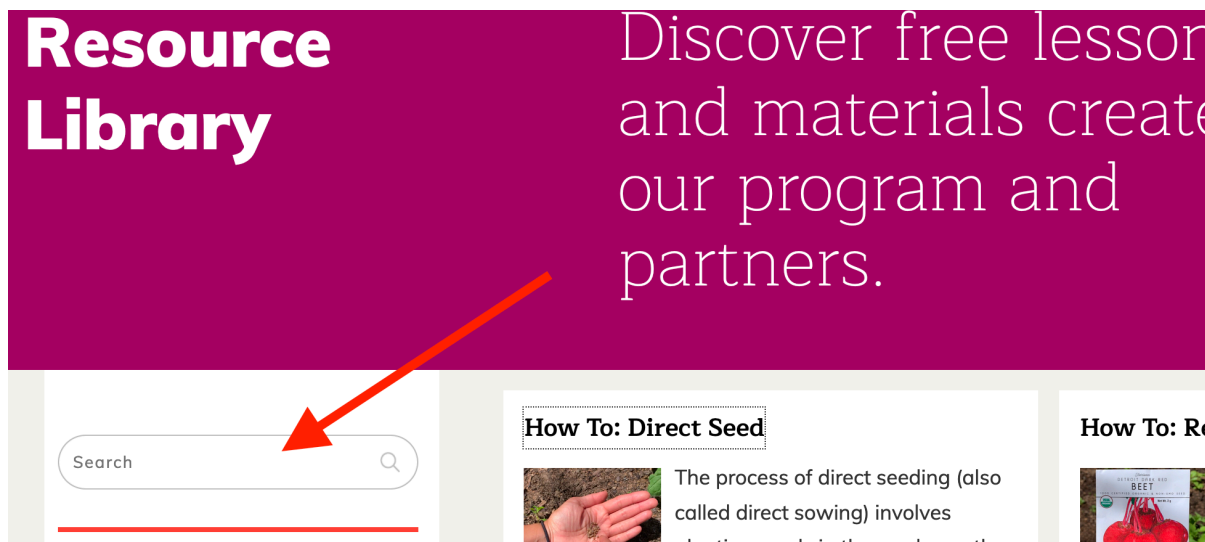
Resource Library

Discover free lesson and materials create our program and partners.

Search

How To: Direct Seed

The process of direct seeding (also called direct sowing) involves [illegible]

How To: Re

DETROIT DARK RED
BEET